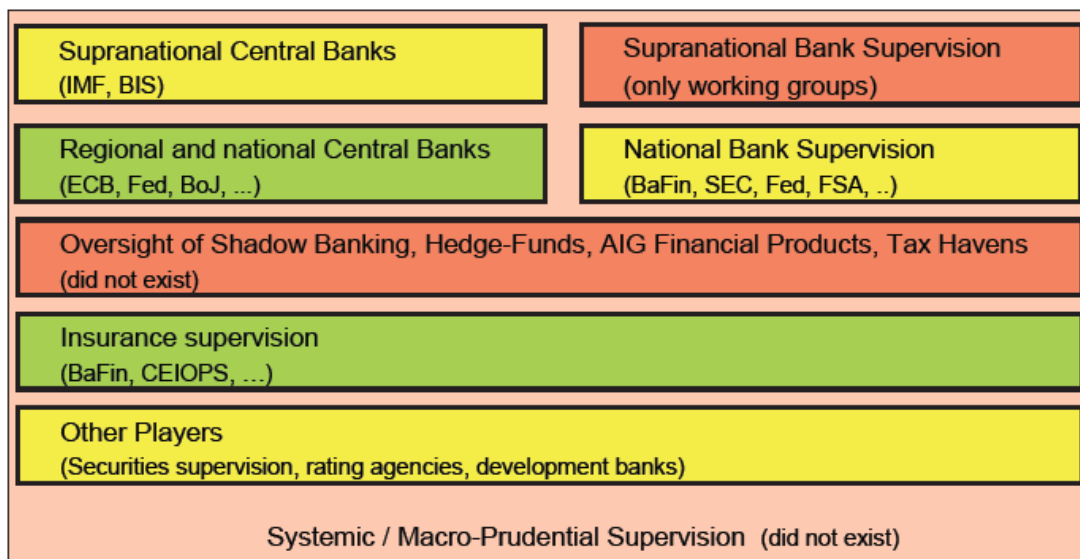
Supranational Central Banks
(IMF, BIS)

Supranational Bank Supervision
(only working groups)

Regional and national Central Banks
(ECB, Fed, BoJ, ...)

National Bank Supervision
(BaFin, SEC, Fed, FSA, ..)

Oversight of Shadow Banking, Hedge-Funds, AIG Financial Products, Tax Havens
(did not exist)

Insurance supervision
(BaFin, CEIOPS, ...)

Other Players
(Securities supervision, rating agencies, development banks)

Systemic / Macro-Prudential Supervision (did not exist)